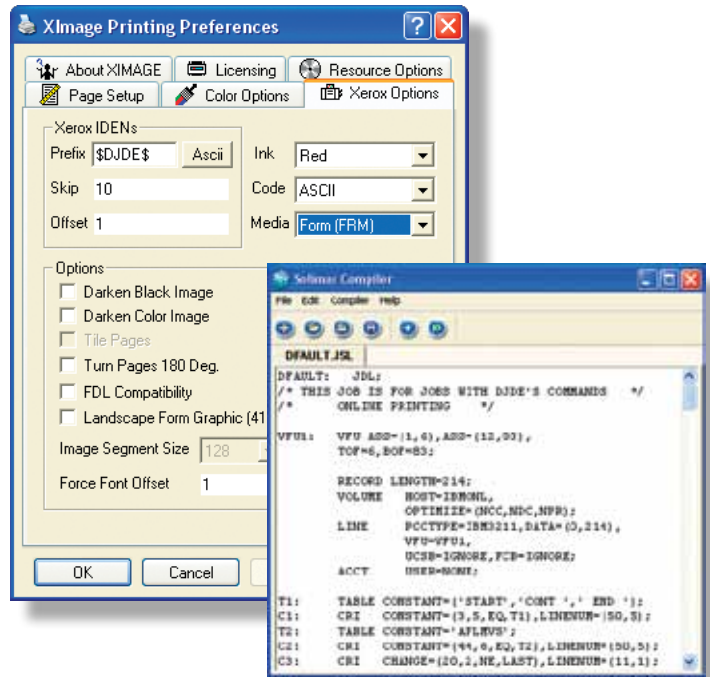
XImage Printing Preferences

About XIMAGE
Licensing
Resource Options
Page Setup
Color Options
Xerox Options

Xerox IDENs
Prefix $DJDE$
Ascii
Skip 10
Offset 1
Ink Red
Code ASCII
Media Form (FRM)

Options
Darken Black Image
Darken Color Image
Tile Pages
Turn Pages 180 Deg.
FDL Compatibility
Landscape Form Graphic (41
Image Segment Size 128
Force Font Offset 1

OK
Cancel

Solimar Compiler
File Edit Compiler Help
DFAULT.JSL
DFAULT: JDL;
/* THIS JOB IS FOR JOBS WITH DJDE'S COMMANDS */
/* ONLINE PRINTING */

VFU1: VFU ASSG=(1,6),ASSG=(12,93),
TOF=6,BOF=83;

RECORD LENGTH=214;
VOLUME HOST=IBMONL,
OPTIMIZE=(NCC,NDC,NPR);
LINE PCCTYPE=IBM3211,DATA=(3,214),
VFU=VFU1,
UCSB=IGNORE,FCB=IGNORE;
ACCT USER=NONE;

T1: TABLE CONSTANT=('START','CONT ',' END ');
C1: CRI CONSTANT=(3,5,EQ,T1),LINENUM=(50,5);
T2: TABLE CONSTANT='AFLMVS';
C2: CRI CONSTANT=(44,6,EQ,T2),LINENUM=(50,5);
C3: CRI CHANGE=(20,2,NE,LAST),LINENUM=(11,1);